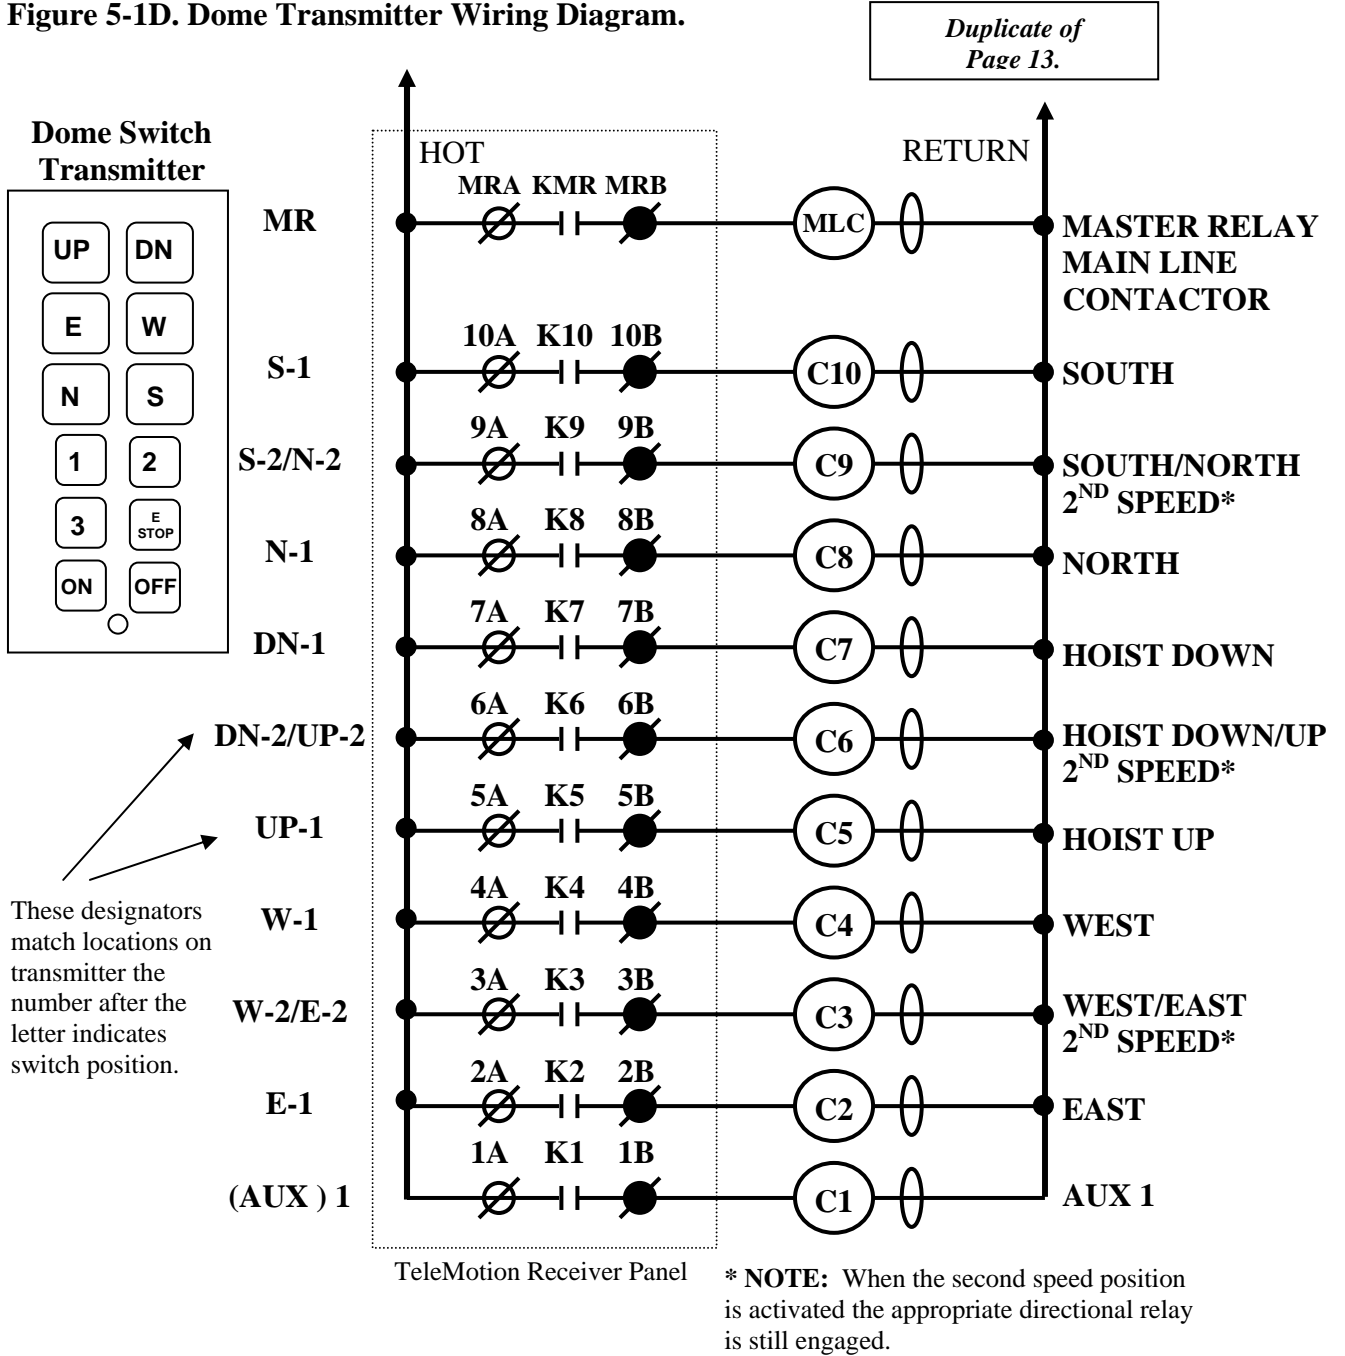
Figure 5-1D. Dome Transmitter Wiring Diagram.

Duplicate of Page 13.

Dome Switch Transmitter

UP DN
E W
N S
1 2
3 E STOP
ON OFF

HOT

RETURN

MR
MRA KMR MRB
MLC
MASTER RELAY MAIN LINE CONTACTOR

S-1
10A K10 10B
C10
SOUTH

S-2/N-2
9A K9 9B
C9
SOUTH/NORTH $2^{ND}$ SPEED*

N-1
8A K8 8B
C8
NORTH

DN-1
7A K7 7B
C7
HOIST DOWN

DN-2/UP-2
6A K6 6B
C6
HOIST DOWN/UP $2^{ND}$ SPEED*

UP-1
5A K5 5B
C5
HOIST UP

W-1
4A K4 4B
C4
WEST

W-2/E-2
3A K3 3B
C3
WEST/EAST $2^{ND}$ SPEED*

E-1
2A K2 2B
C2
EAST

(AUX ) 1
1A K1 1B
C1
AUX 1

These designators match locations on transmitter the number after the letter indicates switch position.

TeleMotion Receiver Panel

* NOTE: When the second speed position is activated the appropriate directional relay is still engaged.